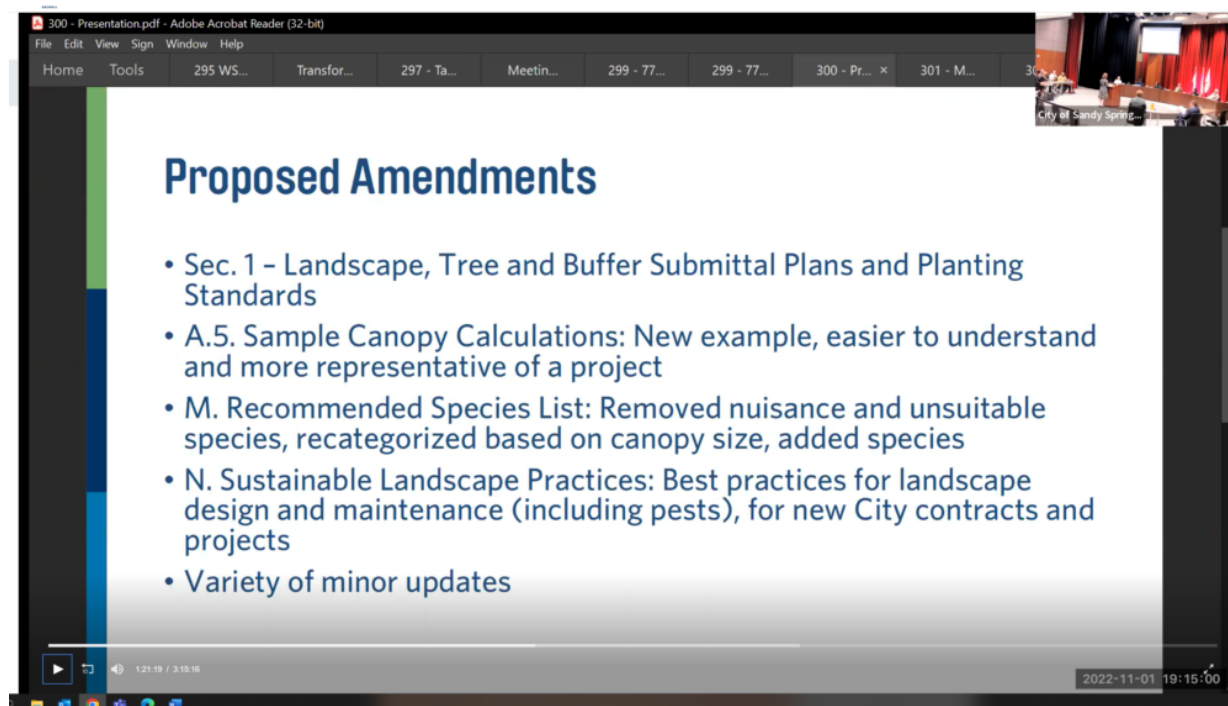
300 - Presentation.pdf - Adobe Acrobat Reader (32-bit)

File Edit View Sign Window Help

Home Tools 295 WS... Transfor... 297 - Ta... Meetin... 299 - 77... 299 - 77... 300 - Pr... × 301 - M... 3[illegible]

City of Sandy Spring...

Proposed Amendments

• Sec. 1 – Landscape, Tree and Buffer Submittal Plans and Planting Standards

• A.5. Sample Canopy Calculations: New example, easier to understand and more representative of a project

• M. Recommended Species List: Removed nuisance and unsuitable species, recategorized based on canopy size, added species

• N. Sustainable Landscape Practices: Best practices for landscape design and maintenance (including pests), for new City contracts and projects

• Variety of minor updates

1:21:19 / 3:15:16

2022-11-01 19:15:00